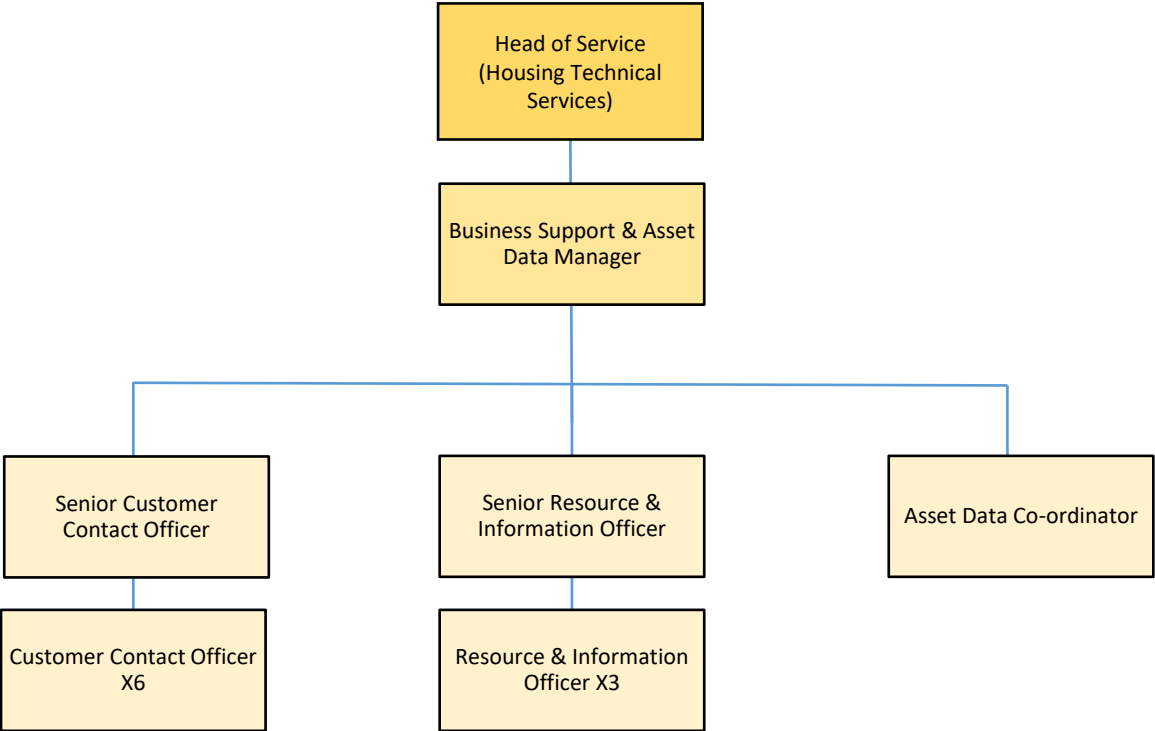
Head of Service (Housing Technical Services)

Business Support & Asset Data Manager

Senior Customer Contact Officer

Senior Resource & Information Officer

Asset Data Co-ordinator

Customer Contact Officer X6

Resource & Information Officer X3